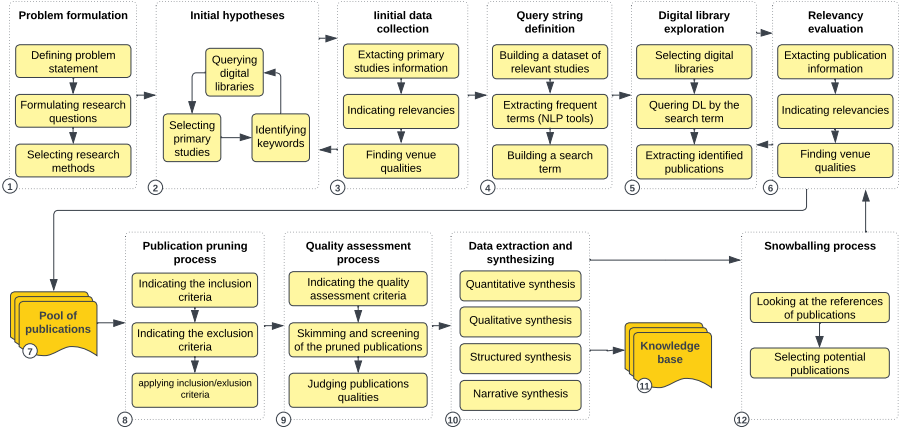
Problem formulation

Defining problem statement

Formulating research questions

Selecting research methods

1

Initial hypotheses

Querying digital libraries

Selecting primary studies

Identifying keywords

2

Iinitial data collection

Extacting primary studies information

Indicating relevancies

Finding venue qualities

3

Query string definition

Building a dataset of relevant studies

Extracting frequent terms (NLP tools)

Building a search term

4

Digital library exploration

Selecting digital libraries

Quering DL by the search term

Extracting identified publications

5

Relevancy evaluation

Extacting publication information

Indicating relevancies

Finding venue qualities

6

Pool of publications

7

Publication pruning process

Indicating the inclusion criteria

Indicating the exclusion criteria

applying inclusion/exlusion criteria

8

Quality assessment process

Indicating the quality assessment criteria

Skimming and screening of the pruned publications

Judging publications qualities

9

Data extraction and synthesizing

Quantitative synthesis

Qualitative synthesis

Structured synthesis

Narrative synthesis

10

Knowledge base

11

Snowballing process

Looking at the references of publications

Selecting potential publications

12